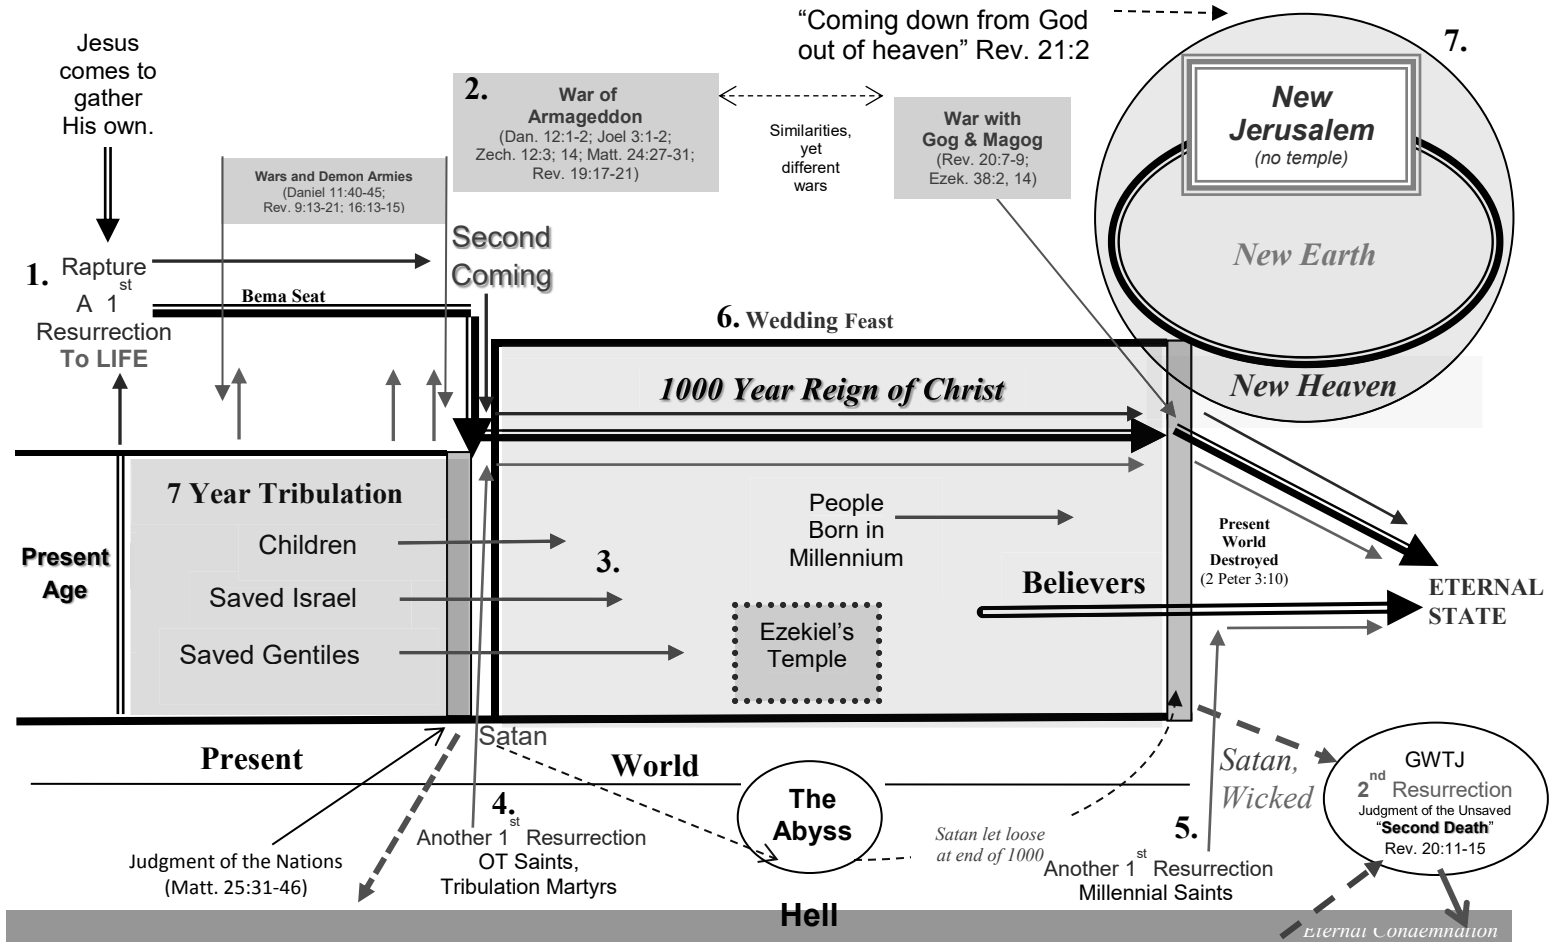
"Coming down from God out of heaven" Rev. 21:2

7.

New Jerusalem
(no temple)

New Earth

New Heaven

Jesus comes to gather His own.

2. War of Armageddon
(Dan. 12:1-2; Joel 3:1-2; Zech. 12:3; 14; Matt. 24:27-31; Rev. 19:17-21)

Similarities, yet different wars

War with Gog & Magog
(Rev. 20:7-9; Ezek. 38:2, 14)

Wars and Demon Armies
(Daniel 11:40-45; Rev. 9:13-21; 16:13-15)

Second Coming

1. Rapture
A 1$^{st}$ Resurrection
To LIFE

Bema Seat

6. Wedding Feast

1000 Year Reign of Christ

7 Year Tribulation

Children

Saved Israel

Saved Gentiles

Present Age

People Born in Millennium

3.

Ezekiel's Temple

Believers

Present World Destroyed
(2 Peter 3:10)

ETERNAL STATE

Present

World

Satan

4. Another 1$^{st}$ Resurrection
OT Saints, Tribulation Martyrs

Judgment of the Nations
(Matt. 25:31-46)

The Abyss

Satan let loose at end of 1000

Satan, Wicked

5. Another 1$^{st}$ Resurrection
Millennial Saints

GWTJ
2$^{nd}$ Resurrection
Judgment of the Unsaved
"Second Death"
Rev. 20:11-15

Hell

Eternal Condemnation